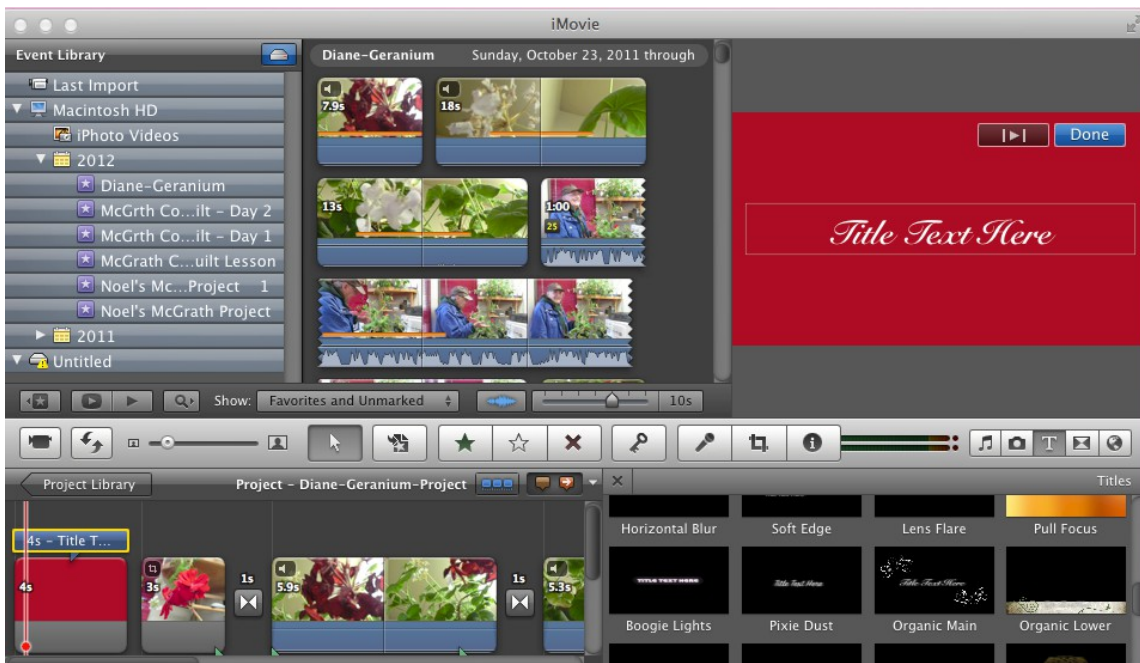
iMovie

Event Library

Last Import
Macintosh HD
iPhoto Videos
2012
Diane-Geranium
McGrth Co...ilt - Day 2
McGrth Co...ilt - Day 1
McGrath C...uilt Lesson
Noel's Mc...Project 1
Noel's McGrath Project
2011
Untitled

Diane-Geranium Sunday, October 23, 2011 through

7.9s
18s
13s
1:00
25

Done

Title Text Here

Show: Favorites and Unmarked

10s

Project Library
Project - Diane-Geranium-Project

4s - Title T...
4s
3s
1s
5.9s
1s
5.3s

Titles

Horizontal Blur
Soft Edge
Lens Flare
Pull Focus
TITLE TEXT HERE
Title Text Here
Title Text Here
Boogie Lights
Pixie Dust
Organic Main
Organic Lower